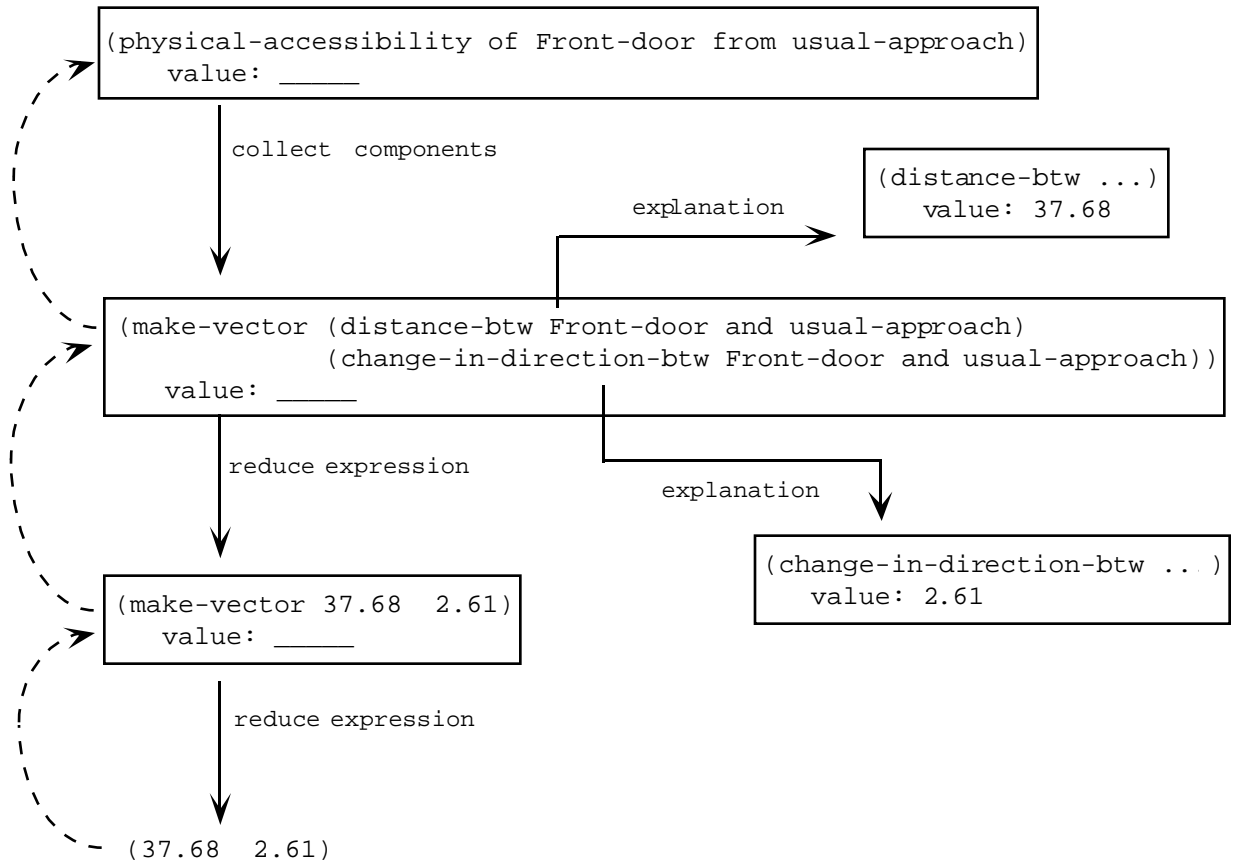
(physical-accessibility of Front-door from usual-approach)
value: _____

collect components

(distance-btw ...)
value: 37.68

explanation

(make-vector (distance-btw Front-door and usual-approach)
(change-in-direction-btw Front-door and usual-approach))
value: _____

reduce expression

explanation

(change-in-direction-btw ...)
value: 2.61

(make-vector 37.68 2.61)
value: _____

reduce expression

(37.68 2.61)